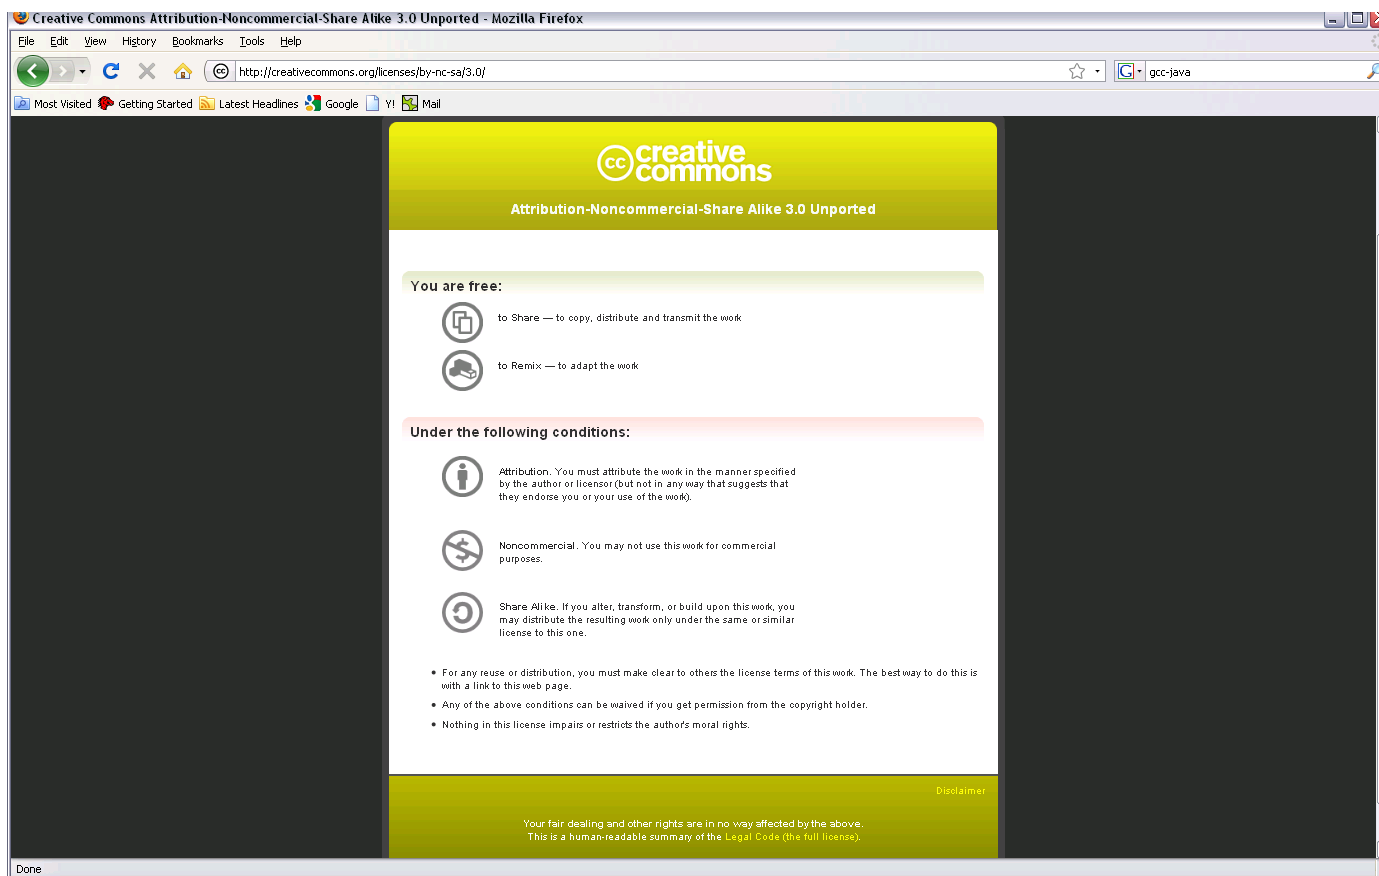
Creative Commons Attribution-Noncommercial-Share Alike 3.0 Unported - Mozilla Firefox

File Edit View History Bookmarks Tools Help

http://creativecommons.org/licenses/by-nc-sa/3.0/

gcc-java

Most Visited Getting Started Latest Headlines Google Y! Mail

cc creative commons

Attribution-Noncommercial-Share Alike 3.0 Unported

You are free:

to Share — to copy, distribute and transmit the work

to Remix — to adapt the work

Under the following conditions:

Attribution. You must attribute the work in the manner specified by the author or licensor (but not in any way that suggests that they endorse you or your use of the work).

Noncommercial. You may not use this work for commercial purposes.

Share Alike. If you alter, transform, or build upon this work, you may distribute the resulting work only under the same or similar license to this one.

• For any reuse or distribution, you must make clear to others the license terms of this work. The best way to do this is with a link to this web page.

• Any of the above conditions can be waived if you get permission from the copyright holder.

• Nothing in this license impairs or restricts the author's moral rights.

Disclaimer

Your fair dealing and other rights are in no way affected by the above.
This is a human-readable summary of the Legal Code (the full license).

Done